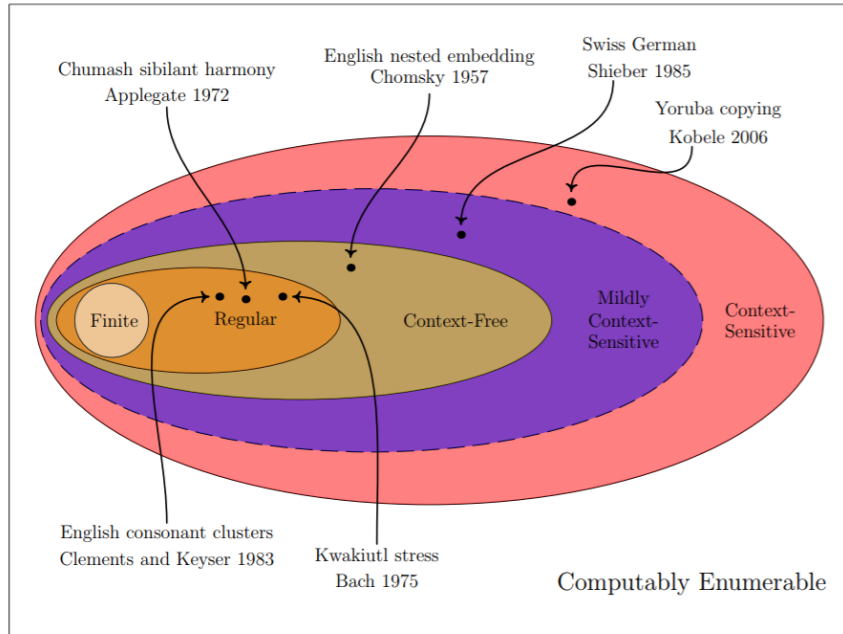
Chumash sibilant harmony
Applegate 1972

English nested embedding
Chomsky 1957

Swiss German
Shieber 1985

Yoruba copying
Kobele 2006

Finite

Regular

Context-Free

Mildly Context-Sensitive

Context-Sensitive

English consonant clusters
Clements and Keyser 1983

Kwakiutl stress
Bach 1975

Computably Enumerable